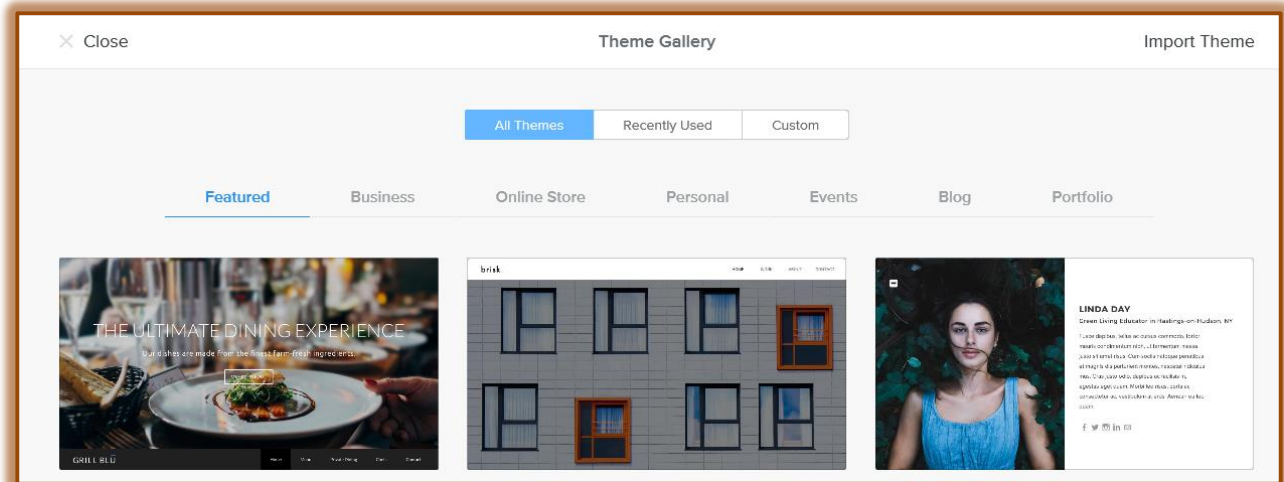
Close

Theme Gallery

Import Theme

All Themes

Recently Used

Custom

Featured

Business

Online Store

Personal

Events

Blog

Portfolio

THE ULTIMATE DINING EXPERIENCE

Our dishes are made from the finest farm-fresh ingredients.

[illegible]

GRILL BLŪ

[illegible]

brisk

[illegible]

LINDA DAY

Green Living Educator in Hastings-on-Hudson, NY

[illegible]